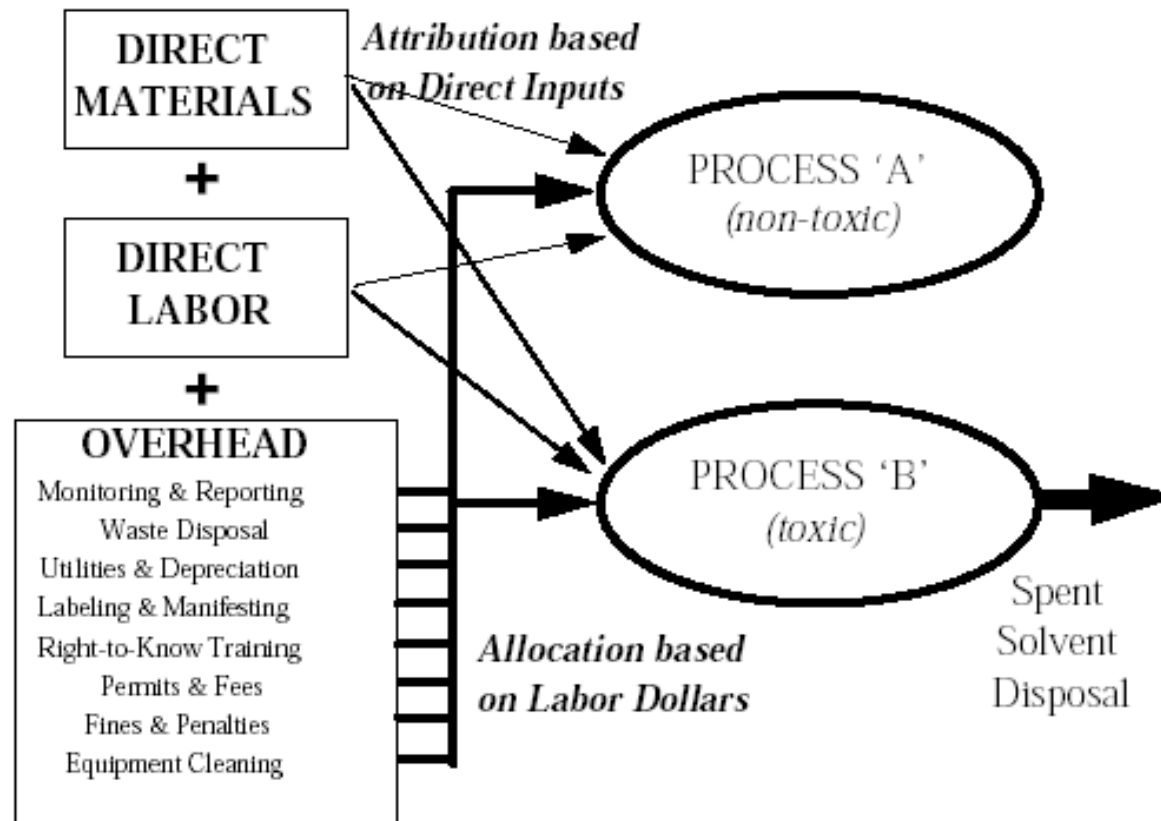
DIRECT MATERIALS

+

DIRECT LABOR

+

OVERHEAD
Monitoring & Reporting
Waste Disposal
Utilities & Depreciation
Labeling & Manifesting
Right-to-Know Training
Permits & Fees
Fines & Penalties
Equipment Cleaning

Attribution based on Direct Inputs

PROCESS 'A'
(non-toxic)

PROCESS 'B'
(toxic)

Allocation based on Labor Dollars

Spent Solvent Disposal